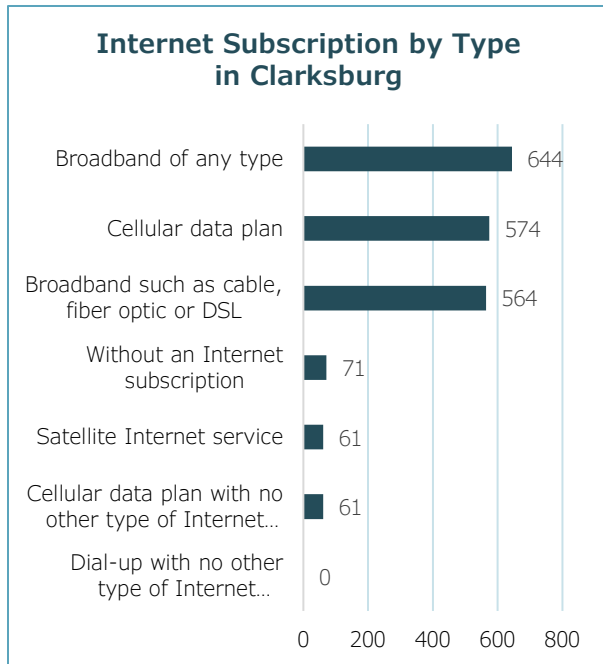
Internet Subscription by Type in Clarksburg

Broadband of any type 644
Cellular data plan 574
Broadband such as cable, fiber optic or DSL 564
Without an Internet subscription 71
Satellite Internet service 61
Cellular data plan with no other type of Internet… 61
Dial-up with no other type of Internet… 0

0 200 400 600 800